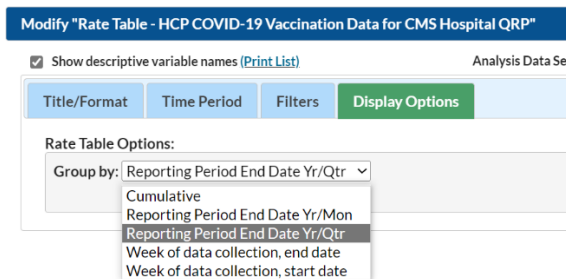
Modify "Rate Table - HCP COVID-19 Vaccination Data for CMS Hospital QRP"

Show descriptive variable names (Print List)

Analysis Data Se

Title/Format
Time Period
Filters
Display Options

Rate Table Options:

Group by: Reporting Period End Date Yr/Qtr

Cumulative
Reporting Period End Date Yr/Mon
Reporting Period End Date Yr/Qtr
Week of data collection, end date
Week of data collection, start date